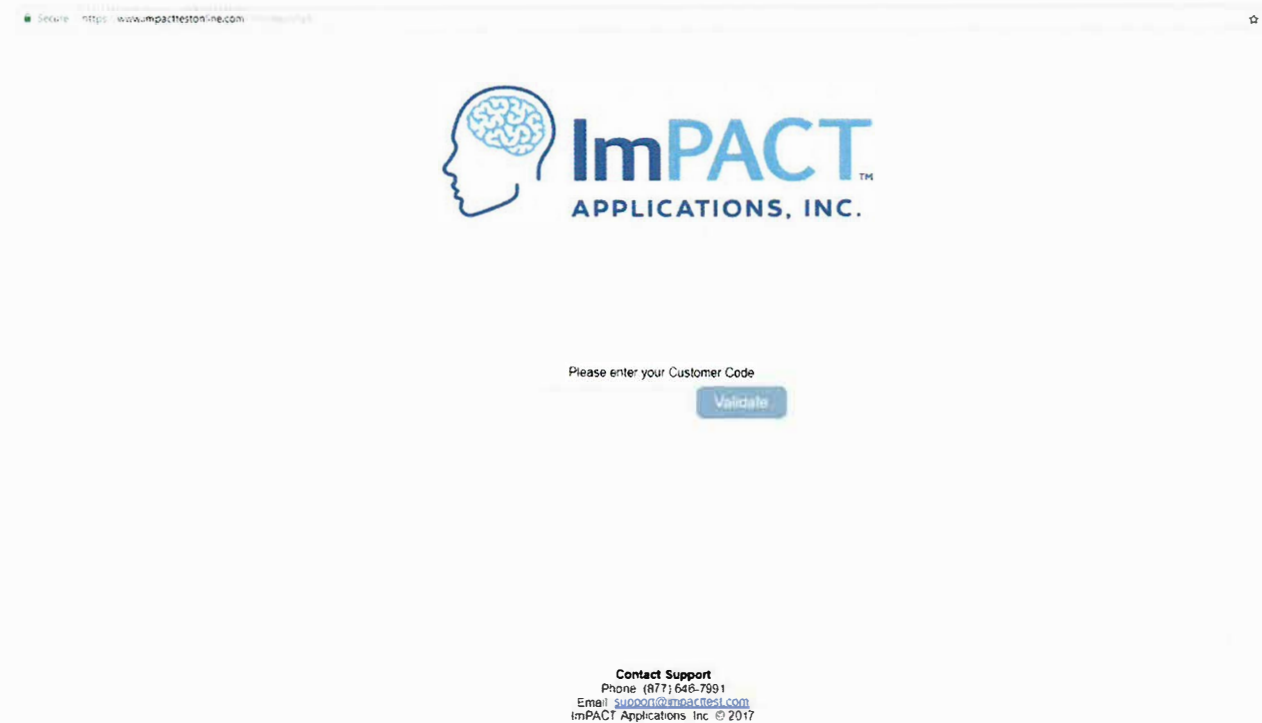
Secure https www.impacttestonline.com

ImPACT™
APPLICATIONS, INC.

Please enter your Customer Code

Validate

Contact Support
Phone (877) 646-7991
Email support@impacttest.com
ImPACT Applications Inc © 2017